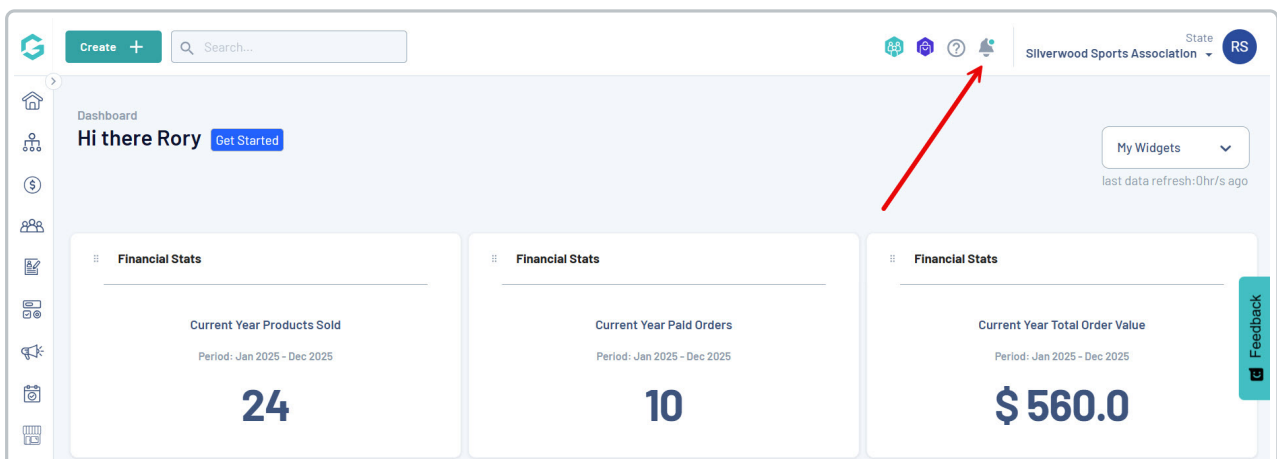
Create +

Search...

State
Silverwood Sports Association
RS

Dashboard
Hi there Rory Get Started

My Widgets
last data refresh:0hr/s ago

Financial Stats
Current Year Products Sold
Period: Jan 2025 - Dec 2025
24

Financial Stats
Current Year Paid Orders
Period: Jan 2025 - Dec 2025
10

Financial Stats
Current Year Total Order Value
Period: Jan 2025 - Dec 2025
$ 560.0

Feedback